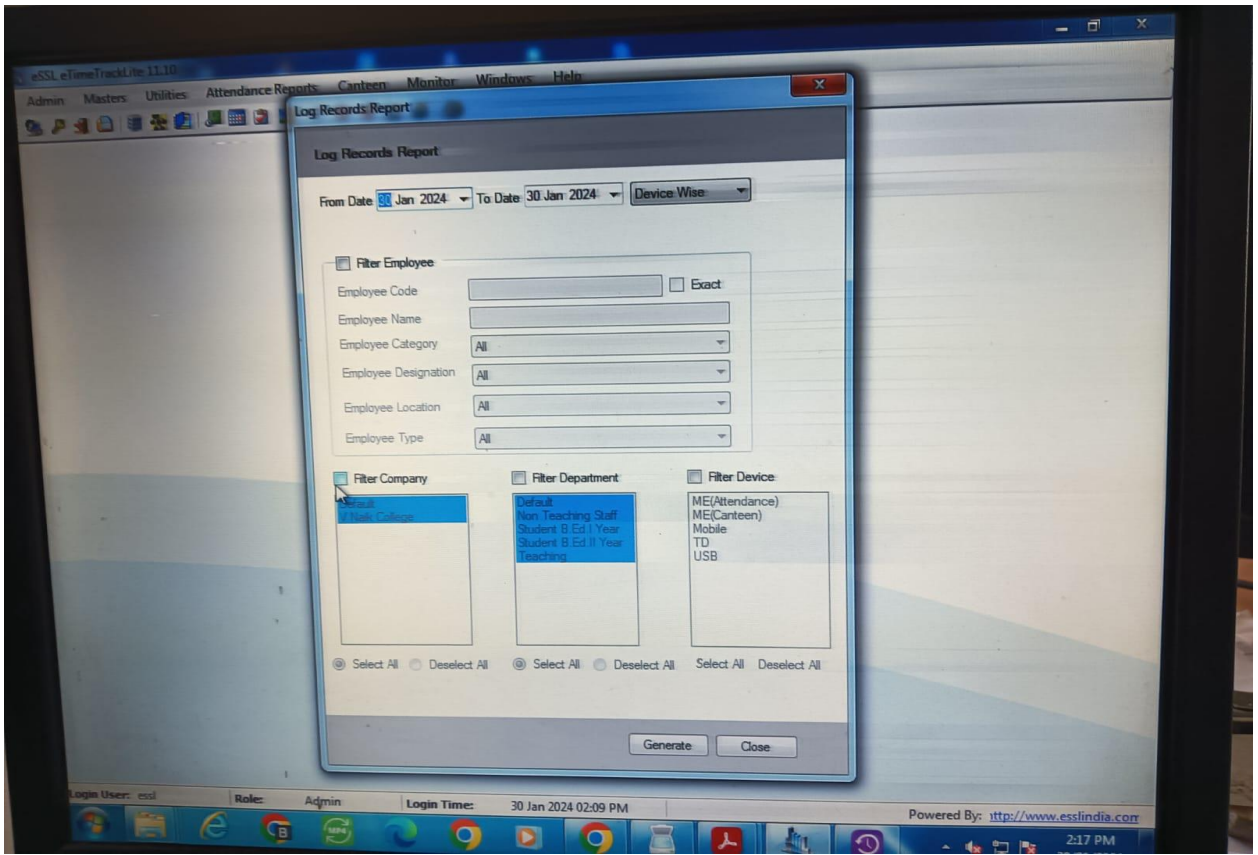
eSSL eTimeTrackLite 11.10

Admin Masters Utilities Attendance Reports Canteen Monitor Windows Help

Log Records Report

Log Records Report

From Date 30 Jan 2024 To Date 30 Jan 2024 Device Wise

Filter Employee

Employee Code Exact

Employee Name

Employee Category All

Employee Designation All

Employee Location All

Employee Type All

Filter Company

Default
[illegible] Naik College

Select All Deselect All

Filter Department

Default
Non Teaching Staff
Student B.Ed I Year
Student B.Ed II Year
Teaching

Select All Deselect All

Filter Device

ME(Attendance)
ME(Canteen)
Mobile
TD
USB

Select All Deselect All

Generate Close

Login User: essl Role: Admin Login Time: 30 Jan 2024 02:09 PM

Powered By: http://www.esslindia.com

2:17 PM